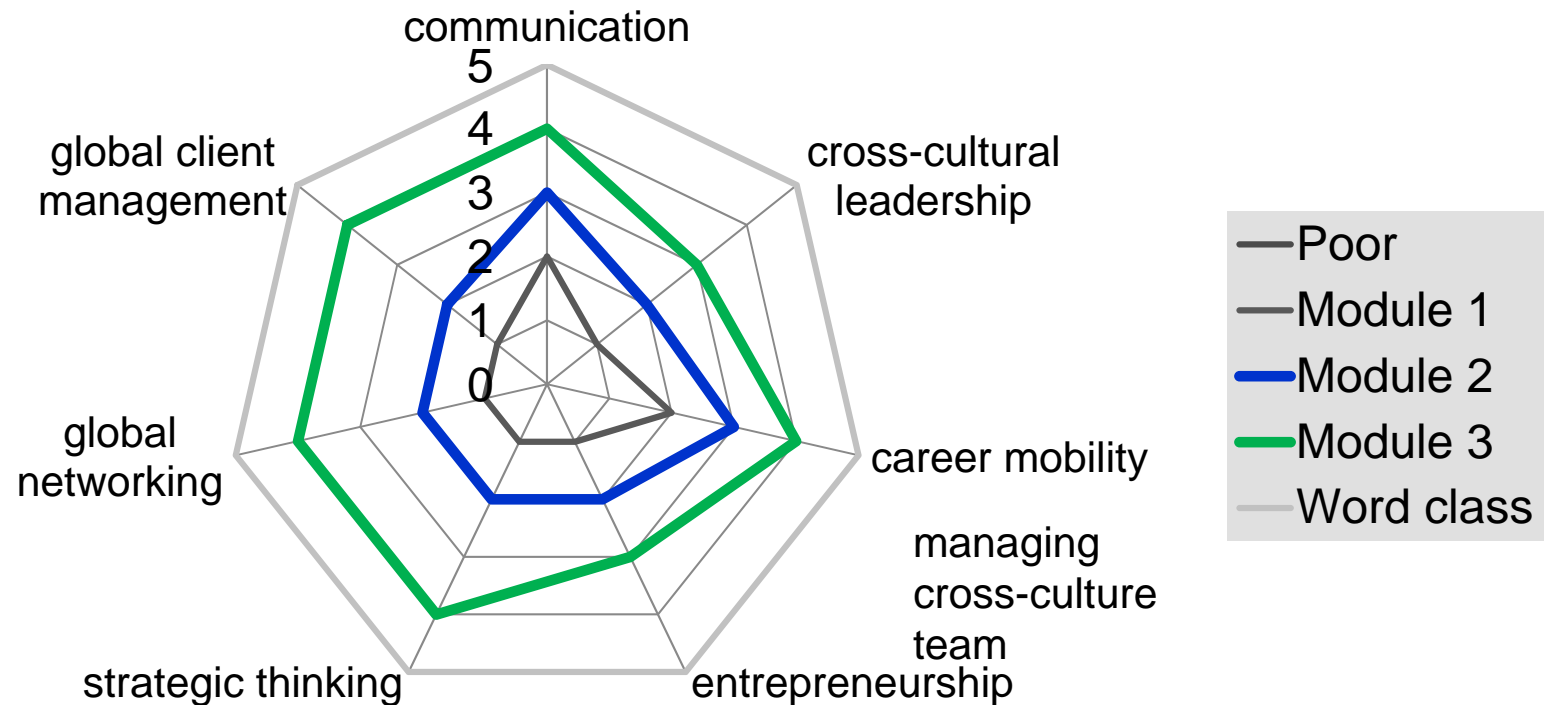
communication
5
4
3
2
1
0
cross-cultural leadership
global client management
career mobility
global networking
managing cross-culture team
strategic thinking
entrepreneurship

Poor
Module 1
Module 2
Module 3
Word class